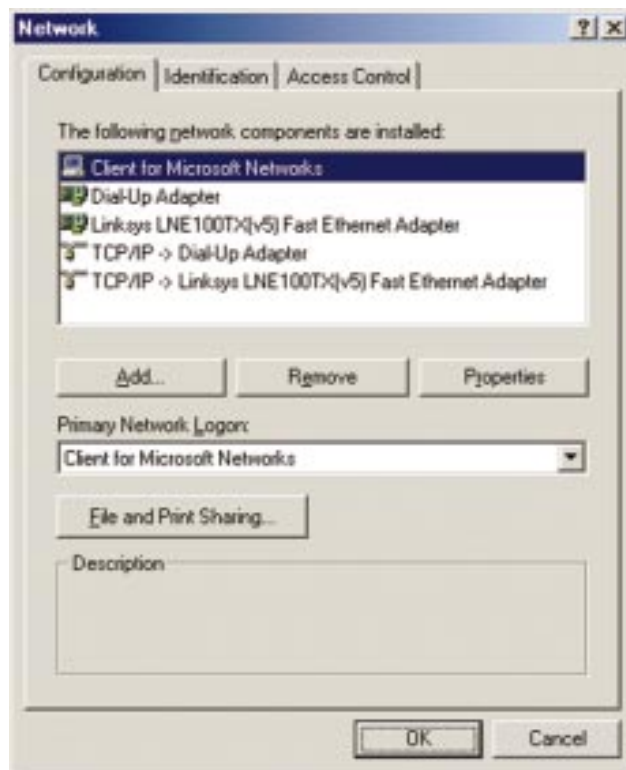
Network ? ×

Configuration | Identification | Access Control

The following network components are installed:

Client for Microsoft Networks
Dial-Up Adapter
Linksys LNE100TX(v5) Fast Ethernet Adapter
TCP/IP -> Dial-Up Adapter
TCP/IP -> Linksys LNE100TX(v5) Fast Ethernet Adapter

Add... Remove Properties

Primary Network Logon:

Client for Microsoft Networks

File and Print Sharing...

Description

OK Cancel